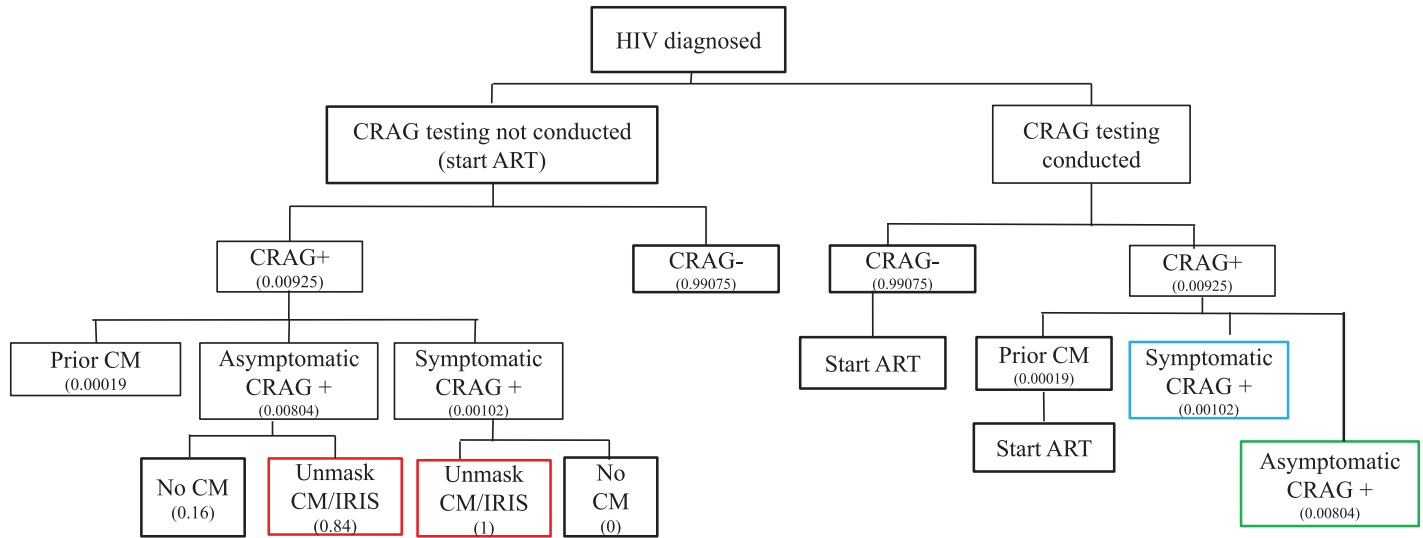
HIV diagnosed

CRAG testing not conducted (start ART)

CRAG testing conducted

CRAG+
(0.00925)

CRAG-
(0.99075)

CRAG-
(0.99075)

CRAG+
(0.00925)

Prior CM
(0.00019

Asymptomatic CRAG +
(0.00804)

Symptomatic CRAG +
(0.00102)

Start ART

Prior CM
(0.00019)

Symptomatic CRAG +
(0.00102)

No CM
(0.16)

Unmask CM/IRIS
(0.84)

Unmask CM/IRIS
(1)

No CM
(0)

Start ART

Asymptomatic CRAG +
(0.00804)